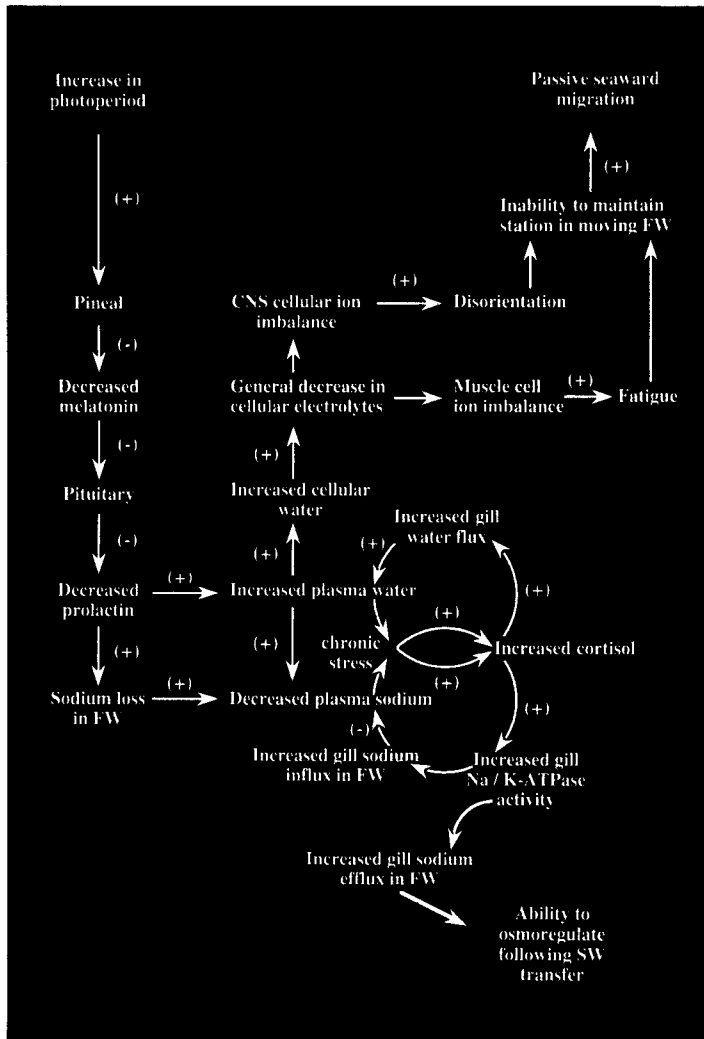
Increase in photoperiod

(+)

Pineal

(-)

Decreased melatonin

(-)

Pituitary

(-)

Decreased prolactin

(+)

Sodium loss in FW

Passive seaward migration

(+)

Inability to maintain station in moving FW

CNS cellular ion imbalance

(+)

Disorientation

General decrease in cellular electrolytes

Muscle cell ion imbalance

(+)

Fatigue

(+)

Increased cellular water

(+)

Increased gill water flux

(+)

(+)

Increased plasma water

(+)

(+)

(+)

chronic stress

Increased cortisol

(+)

(+)

Decreased plasma sodium

(+)

(-)

(+)

Increased gill sodium influx in FW

Increased gill Na / K-ATPase activity

Increased gill sodium efflux in FW

Ability to osmoregulate following SW transfer